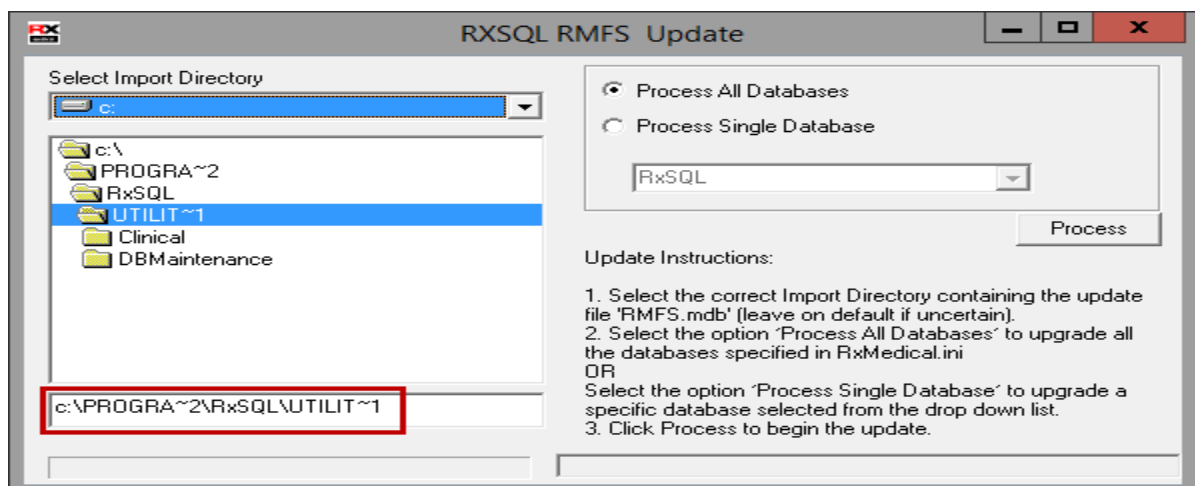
RXSQL RMFS Update

Select Import Directory

c:

c:\
PROGRA~2
RxSQL
UTILIT~1
Clinical
DBMaintenance

c:\PROGRA~2\RxSQL\UTILIT~1

Process All Databases

Process Single Database

RxSQL

Process

Update Instructions:

1. Select the correct Import Directory containing the update file 'RMFS.mdb' (leave on default if uncertain).
2. Select the option 'Process All Databases' to upgrade all the databases specified in RxMedical.ini
OR
Select the option 'Process Single Database' to upgrade a specific database selected from the drop down list.
3. Click Process to begin the update.